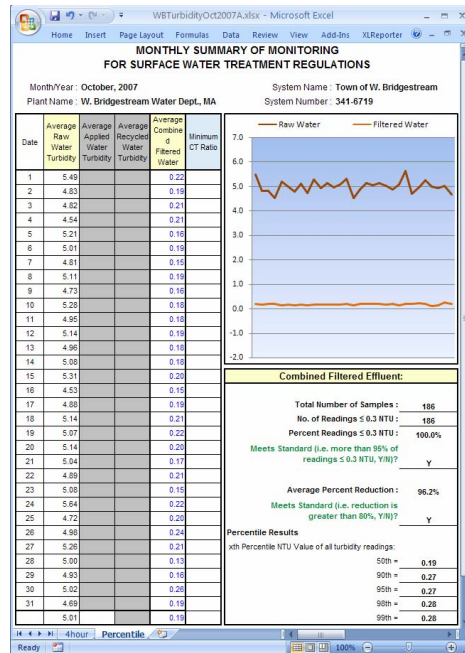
WBTurbidityOct2007A.xlsx - Microsoft Excel

Home Insert Page Layout Formulas Data Review View Add-Ins XLReporter

MONTHLY SUMMARY OF MONITORING FOR SURFACE WATER TREATMENT REGULATIONS

Month/Year : October, 2007
Plant Name : W. Bridgestream Water Dept., MA
System Name : Town of W. Bridgestream
System Number : 341-6719

| Date | Average Raw Water Turbidity | Average Applied Water Turbidity | Average Recycled Water Turbidity | Average Combined Filtered Water | Minimum CT Ratio |
|---|---|---|---|---|---|
| 1 | 5.49 | | | 0.22 | |
| 2 | 4.83 | | | 0.19 | |
| 3 | 4.82 | | | 0.21 | |
| 4 | 4.54 | | | 0.21 | |
| 5 | 5.21 | | | 0.16 | |
| 6 | 5.01 | | | 0.19 | |
| 7 | 4.81 | | | 0.15 | |
| 8 | 5.11 | | | 0.19 | |
| 9 | 4.73 | | | 0.16 | |
| 10 | 5.28 | | | 0.18 | |
| 11 | 4.95 | | | 0.18 | |
| 12 | 5.14 | | | 0.19 | |
| 13 | 4.96 | | | 0.18 | |
| 14 | 5.08 | | | 0.18 | |
| 15 | 5.31 | | | 0.20 | |
| 16 | 4.53 | | | 0.15 | |
| 17 | 4.88 | | | 0.19 | |
| 18 | 5.14 | | | 0.21 | |
| 19 | 5.07 | | | 0.22 | |
| 20 | 5.14 | | | 0.20 | |
| 21 | 5.04 | | | 0.17 | |
| 22 | 4.89 | | | 0.21 | |
| 23 | 5.08 | | | 0.15 | |
| 24 | 5.64 | | | 0.22 | |
| 25 | 4.72 | | | 0.20 | |
| 26 | 4.98 | | | 0.24 | |
| 27 | 5.26 | | | 0.21 | |
| 28 | 5.00 | | | 0.13 | |
| 29 | 4.93 | | | 0.16 | |
| 30 | 5.02 | | | 0.26 | |
| 31 | 4.69 | | | 0.19 | |
| | 5.01 | | | 0.19 | |

Raw Water — Filtered Water
7.0
6.0
5.0
4.0
3.0
2.0
1.0
0.0
-1.0
-2.0

Combined Filtered Effluent:

Total Number of Samples : 186
No. of Readings ≤ 0.3 NTU : 186
Percent Readings ≤ 0.3 NTU : 100.0%
Meets Standard (i.e. more than 95% of readings ≤ 0.3 NTU, Y/N)? Y

Average Percent Reduction : 96.2%
Meets Standard (i.e. reduction is greater than 80%, Y/N)? Y

Percentile Results
xth Percentile NTU Value of all turbidity readings:
50th = 0.19
90th = 0.27
95th = 0.27
98th = 0.28
99th = 0.28

4hour Percentile
Ready 100%